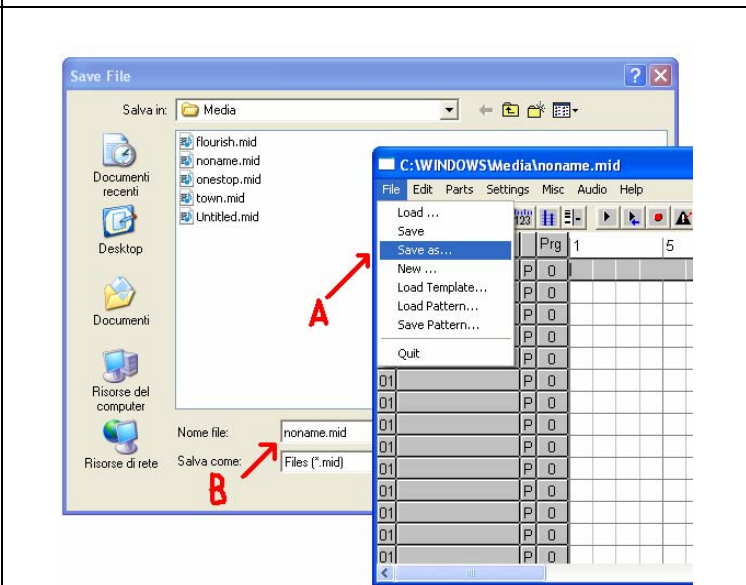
Save File

Salva in: Media

flourish.mid
noname.mid
onestop.mid
town.mid
Untitled.mid

Documenti recenti

Desktop

Documenti

Risorse del computer

Risorse di rete

Nome file: noname.mid

Salva come: Files (*.mid)

C:\WINDOWS\Media\noname.mid

File Edit Parts Settings Misc Audio Help

Load ...
Save
Save as...
New ...
Load Template...
Load Pattern...
Save Pattern...
Quit

Prg 1 5

P 0
P 0
P 0
P 0
P 0
P 0
01 P 0
01 P 0
01 P 0
01 P 0
01 P 0
01 P 0
01 P 0
01 P 0
01 P 0

A

B